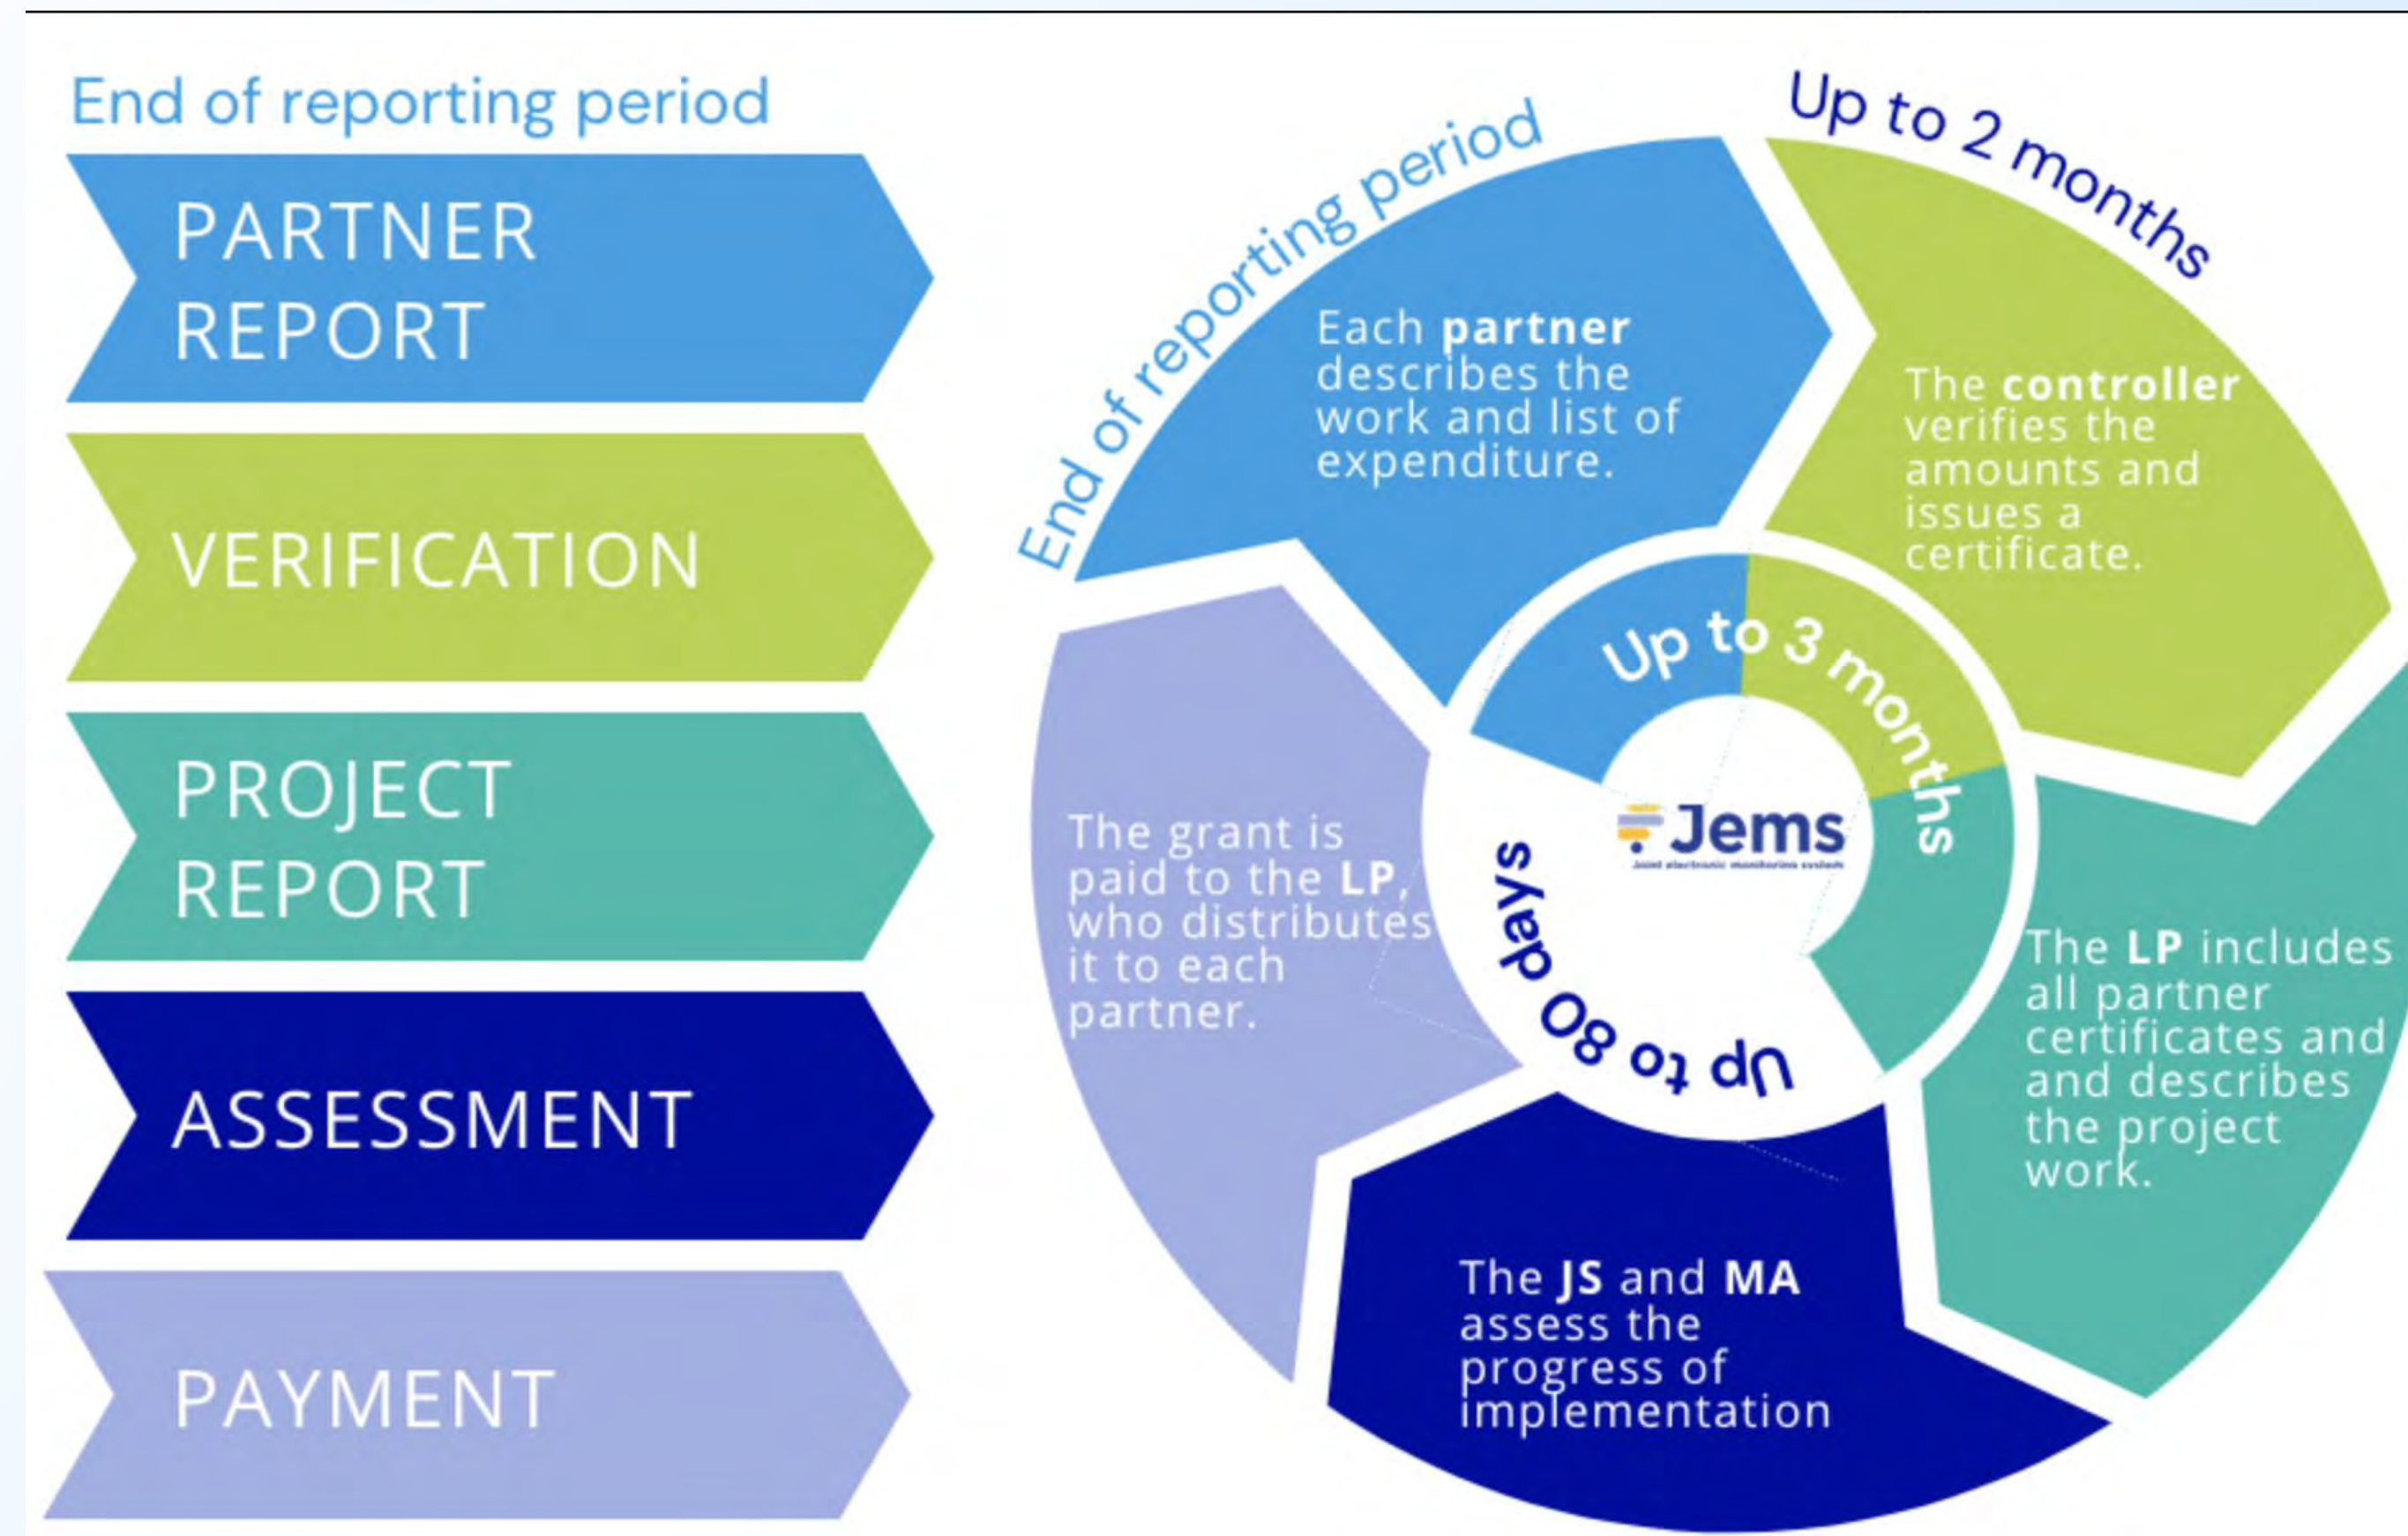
End of reporting period

PARTNER REPORT

VERIFICATION

PROJECT REPORT

ASSESSMENT

PAYMENT

End of reporting period

Up to 2 months

Each **partner** describes the work and list of expenditure.

The **controller** verifies the amounts and issues a certificate.

Up to 3 months

Jems
Joint electronic monitoring system

The grant is paid to the **LP**, who distributes it to each partner.

Up to 80 days

The **LP** includes all partner certificates and and describes the project work.

The **JS** and **MA** assess the progress of implementation